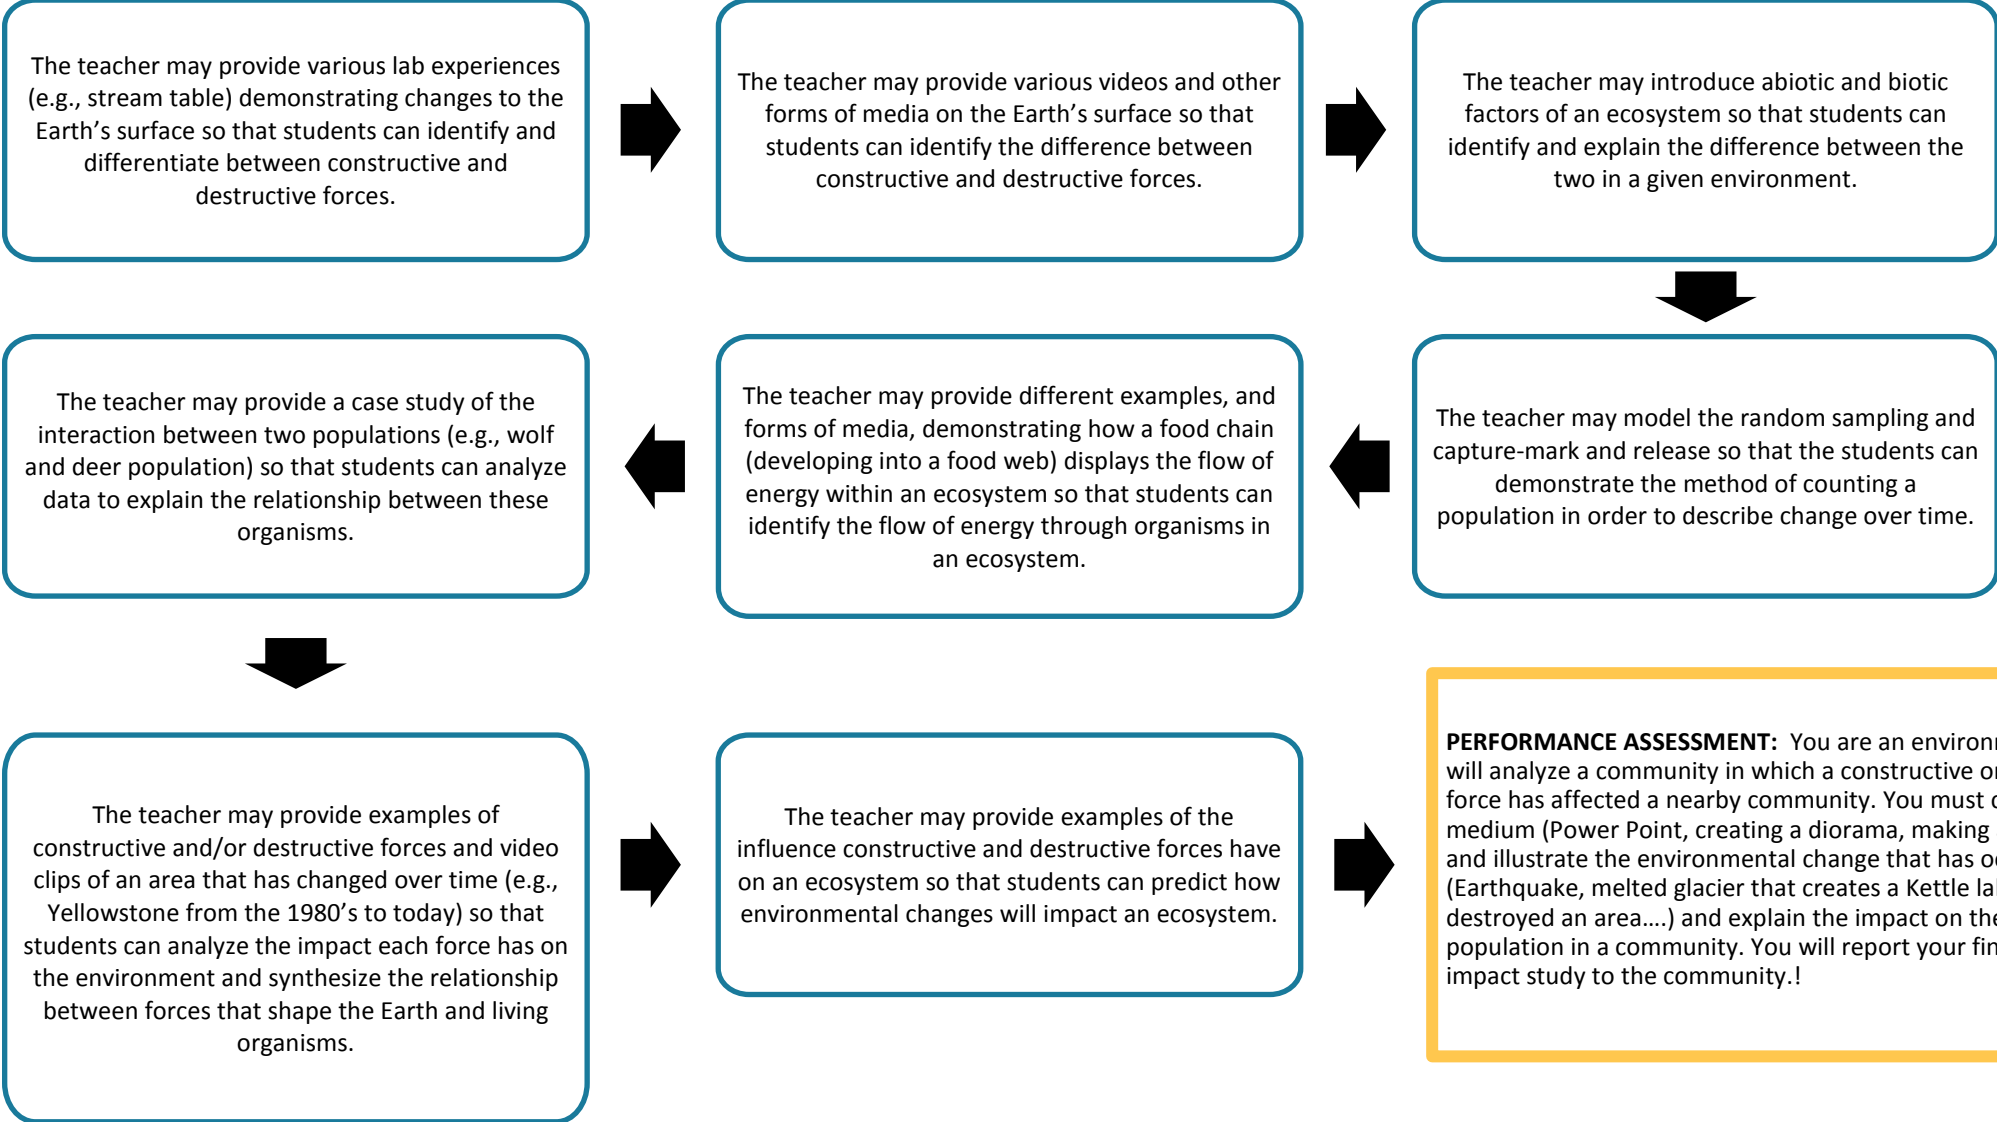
The teacher may provide various lab experiences (e.g., stream table) demonstrating changes to the Earth's surface so that students can identify and differentiate between constructive and destructive forces.

The teacher may provide various videos and other forms of media on the Earth's surface so that students can identify the difference between constructive and destructive forces.

The teacher may introduce abiotic and biotic factors of an ecosystem so that students can identify and explain the difference between the two in a given environment.

The teacher may model the random sampling and capture-mark and release so that the students can demonstrate the method of counting a population in order to describe change over time.

The teacher may provide different examples, and forms of media, demonstrating how a food chain (developing into a food web) displays the flow of energy within an ecosystem so that students can identify the flow of energy through organisms in an ecosystem.

The teacher may provide a case study of the interaction between two populations (e.g., wolf and deer population) so that students can analyze data to explain the relationship between these organisms.

The teacher may provide examples of constructive and/or destructive forces and video clips of an area that has changed over time (e.g., Yellowstone from the 1980's to today) so that students can analyze the impact each force has on the environment and synthesize the relationship between forces that shape the Earth and living organisms.

The teacher may provide examples of the influence constructive and destructive forces have on an ecosystem so that students can predict how environmental changes will impact an ecosystem.

PERFORMANCE ASSESSMENT: You are an environ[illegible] will analyze a community in which a constructive o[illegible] force has affected a nearby community. You must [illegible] medium (Power Point, creating a diorama, making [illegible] and illustrate the environmental change that has o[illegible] (Earthquake, melted glacier that creates a Kettle la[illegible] destroyed an area….) and explain the impact on the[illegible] population in a community. You will report your fi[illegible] impact study to the community.!